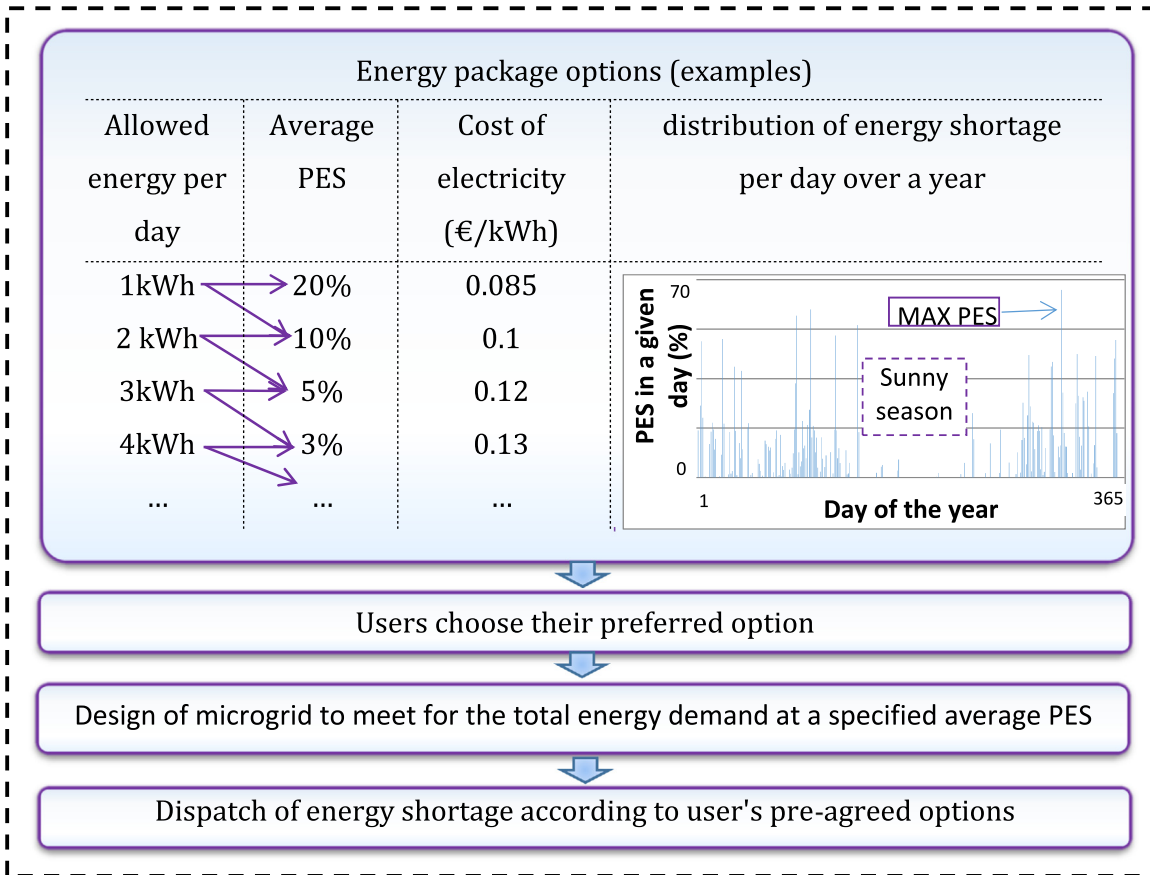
Energy package options (examples)

| Allowed energy per day | Average PES | Cost of electricity (€/kWh) | distribution of energy shortage per day over a year |
|---|---|---|---|
| 1kWh | 20% | 0.085 | |
| 2 kWh | 10% | 0.1 | |
| 3kWh | 5% | 0.12 | |
| 4kWh | 3% | 0.13 | |
| ... | ... | ... | |

70
MAX PES
Sunny season
PES in a given day (%)
0
1
365
Day of the year

Users choose their preferred option

Design of microgrid to meet for the total energy demand at a specified average PES

Dispatch of energy shortage according to user's pre-agreed options